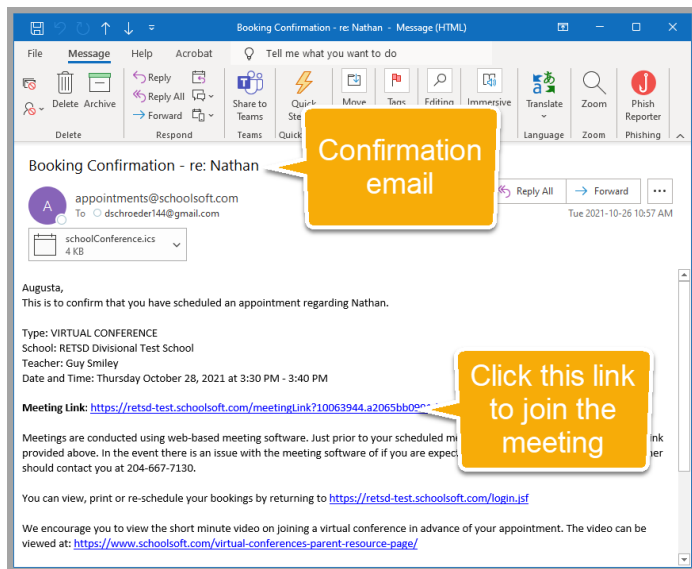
Booking Confirmation - re: Nathan - Message (HTML)

File Message Help Acrobat Tell me what you want to do

Delete Archive
Delete
Reply
Reply All
Forward
Respond
Share to Teams
Teams
Quick Ste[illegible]
Quick
Move
Tags
Editing
Immersive
Translate
Language
Zoom
Zoom
Phish Reporter
Phishing

Booking Confirmation - re: Nathan

Confirmation email

A
appointments@schoolsoft.com
To dschroeder144@gmail.com

Reply All Forward ...
Tue 2021-10-26 10:57 AM

schoolConference.ics
4 KB

Augusta,
This is to confirm that you have scheduled an appointment regarding Nathan.

Type: VIRTUAL CONFERENCE
School: RETSD Divisional Test School
Teacher: Guy Smiley
Date and Time: Thursday October 28, 2021 at 3:30 PM - 3:40 PM

Meeting Link: https://retsd-test.schoolsoft.com/meetingLink?10063944.a2065bb0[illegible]

Click this link to join the meeting

Meetings are conducted using web-based meeting software. Just prior to your scheduled m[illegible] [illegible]nk provided above. In the event there is an issue with the meeting software of if you are expec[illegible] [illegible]her should contact you at 204-667-7130.

You can view, print or re-schedule your bookings by returning to https://retsd-test.schoolsoft.com/login.jsf

We encourage you to view the short minute video on joining a virtual conference in advance of your appointment. The video can be viewed at: https://www.schoolsoft.com/virtual-conferences-parent-resource-page/